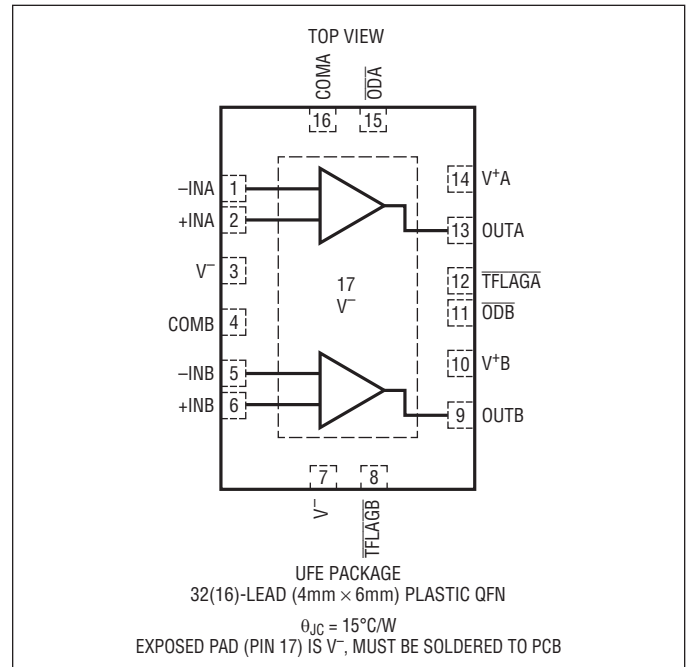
TOP VIEW

COMA
$\overline{ODA}$

16
15

–INA 1
+INA 2
$V^-$ 3
COMB 4
–INB 5
+INB 6

14 $V^+A$
13 OUTA
12 $\overline{TFLAGA}$
11 $\overline{ODB}$
10 $V^+B$
9 OUTB

17
$V^-$

7
8

$V^-$
$\overline{TFLAGB}$

UFE PACKAGE
32(16)-LEAD (4mm × 6mm) PLASTIC QFN

$\theta_{JC}$ = 15°C/W
EXPOSED PAD (PIN 17) IS $V^-$, MUST BE SOLDERED TO PCB